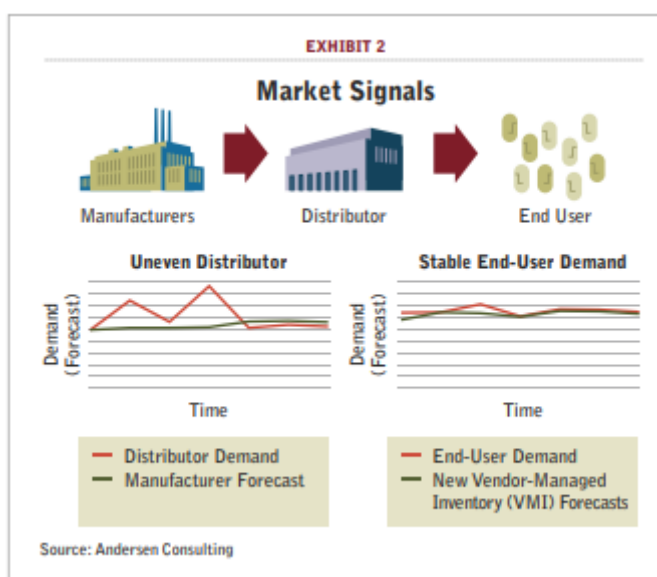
EXHIBIT 2

Market Signals

Manufacturers

Distributor

End User

Uneven Distributor

Demand (Forecast)

Time

Stable End-User Demand

Demand (Forecast)

Time

Distributor Demand
Manufacturer Forecast

End-User Demand
New Vendor-Managed Inventory (VMI) Forecasts

Source: Andersen Consulting